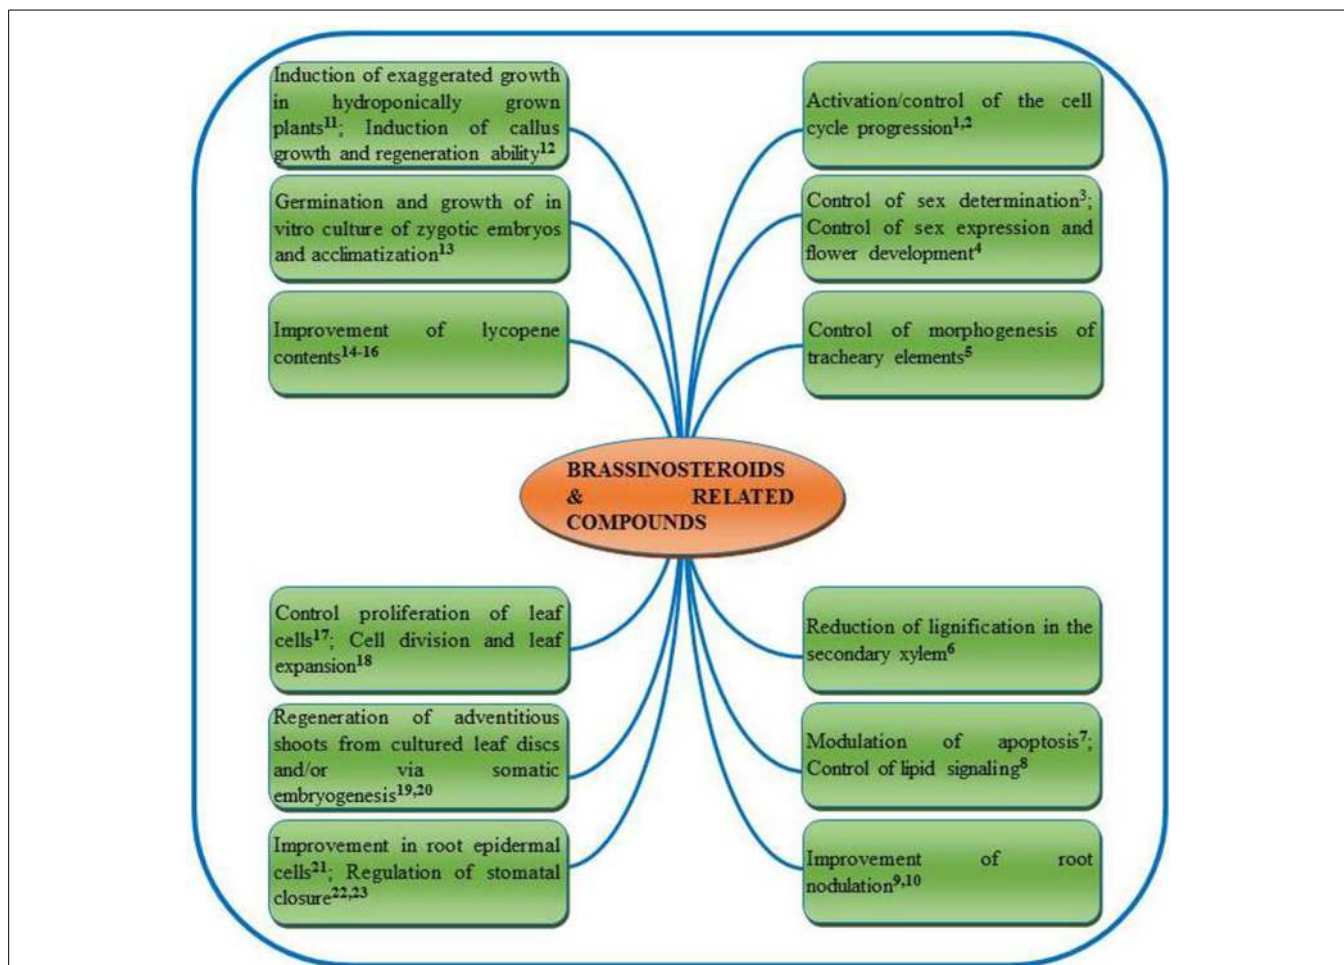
Induction of exaggerated growth in hydroponically grown plants$^{11}$; Induction of callus growth and regeneration ability$^{12}$

Germination and growth of in vitro culture of zygotic embryos and acclimatization$^{13}$

Improvement of lycopene contents$^{14\text{-}16}$

Activation/control of the cell cycle progression$^{1,2}$

Control of sex determination$^{3}$; Control of sex expression and flower development$^{4}$

Control of morphogenesis of tracheary elements$^{5}$

BRASSINOSTEROIDS & RELATED COMPOUNDS

Control proliferation of leaf cells$^{17}$; Cell division and leaf expansion$^{18}$

Regeneration of adventitious shoots from cultured leaf discs and/or via somatic embryogenesis$^{19,20}$

Improvement in root epidermal cells$^{21}$; Regulation of stomatal closure$^{22,23}$

Reduction of lignification in the secondary xylem$^{6}$

Modulation of apoptosis$^{7}$; Control of lipid signaling$^{8}$

Improvement of root nodulation$^{9,10}$